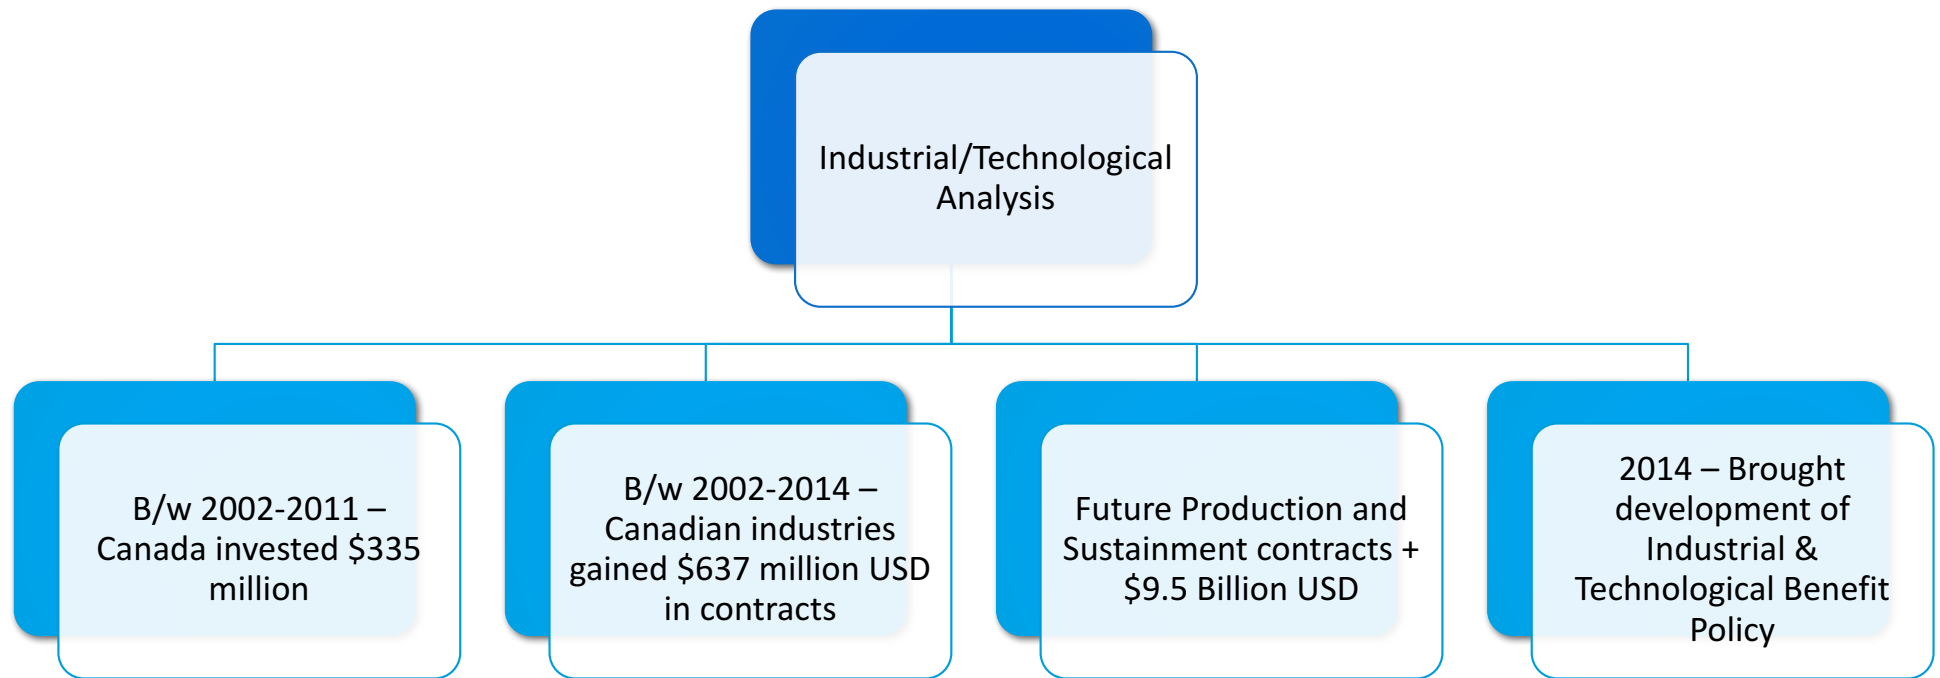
Industrial/Technological Analysis

B/w 2002-2011 – Canada invested \$335 million

B/w 2002-2014 – Canadian industries gained \$637 million USD in contracts

Future Production and Sustainment contracts + \$9.5 Billion USD

2014 – Brought development of Industrial & Technological Benefit Policy